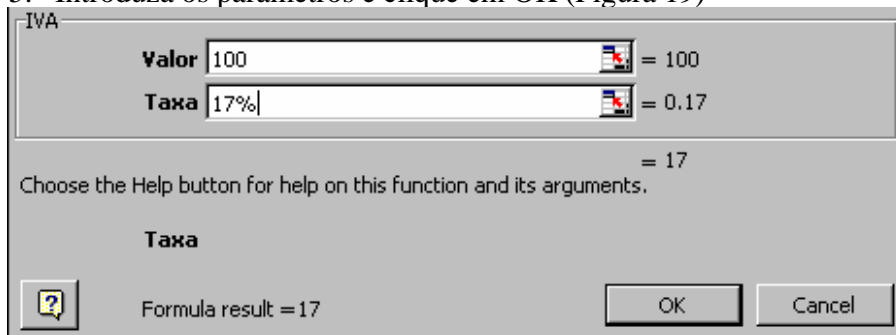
5. Introduza os parâmetros e clique em OK (Figura 19)

IVA

Valor 100 = 100

Taxa 17% = 0.17

= 17

Choose the Help button for help on this function and its arguments.

Taxa

Formula result =17

OK

Cancel